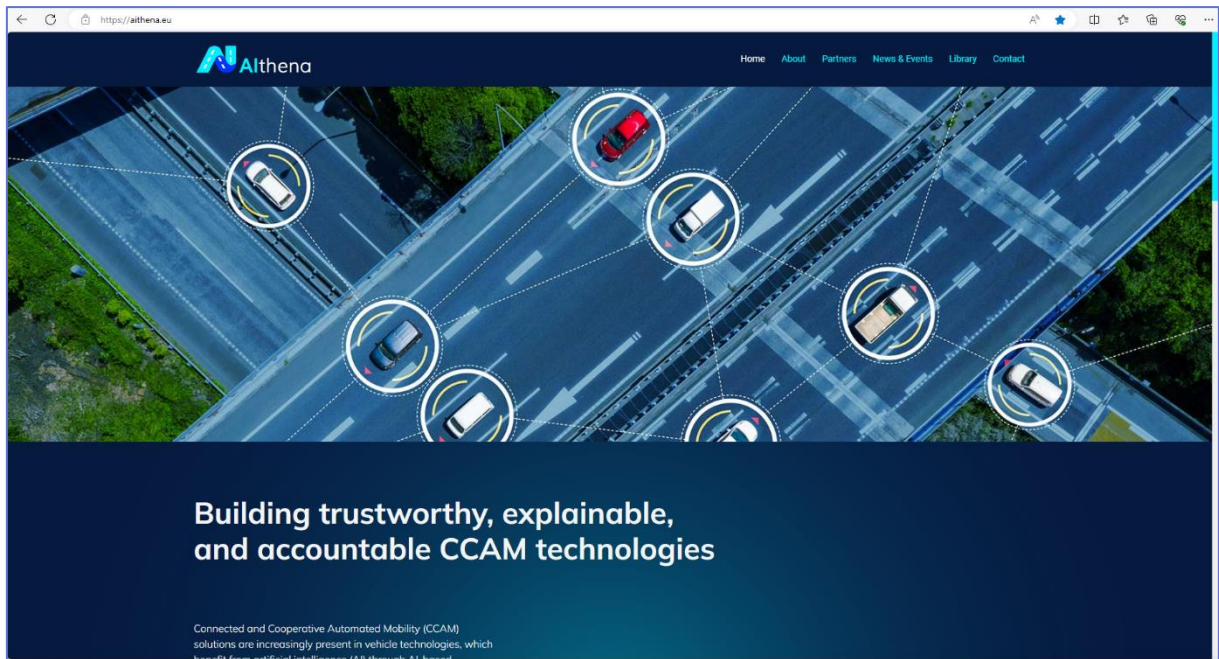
https://aithena.eu

AIthena

Home About Partners News & Events Library Contact

Building trustworthy, explainable, and accountable CCAM technologies

Connected and Cooperative Automated Mobility (CCAM) solutions are increasingly present in vehicle technologies, which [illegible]